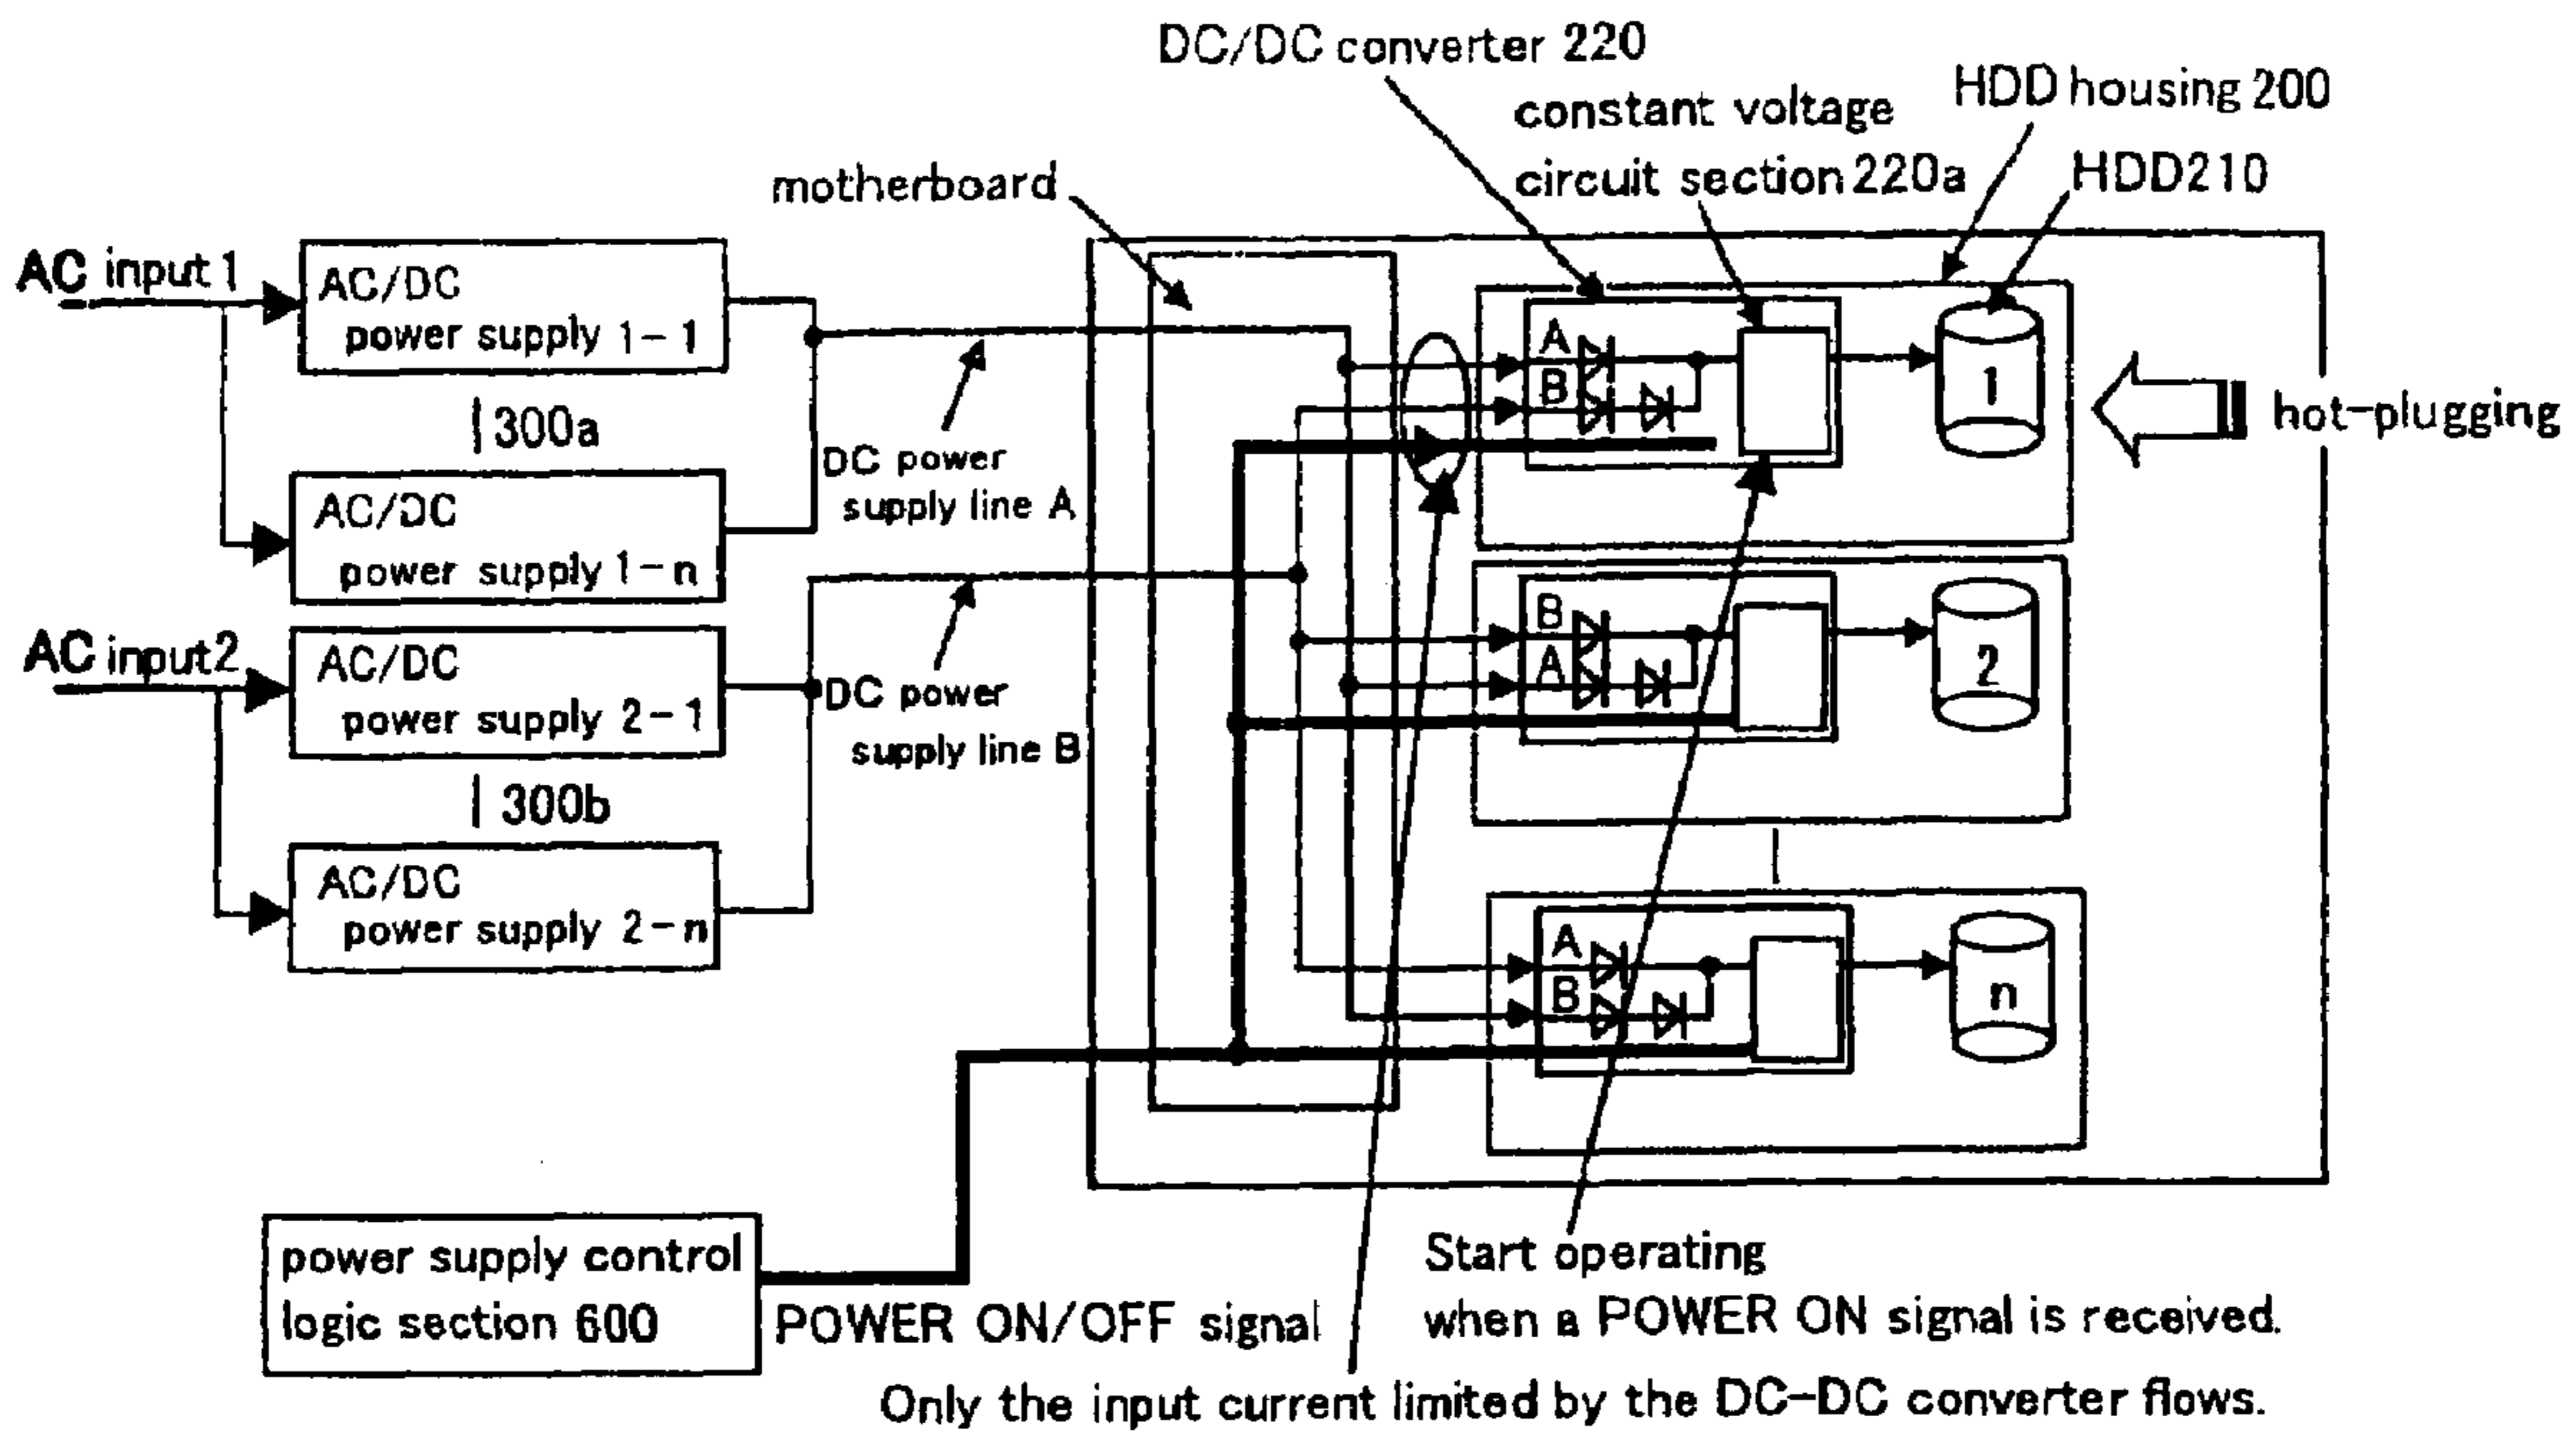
DC/DC converter 220
HDD housing 200
constant voltage circuit section 220a
HDD210
motherboard
AC input 1
AC/DC power supply 1－1
300a
AC/DC power supply 1－n
DC power supply line A
AC input2
AC/DC power supply 2－1
DC power supply line B
300b
AC/DC power supply 2－n
A
B
1
B
A
2
A
B
n
hot-plugging
power supply control logic section 600
POWER ON/OFF signal
Start operating when a POWER ON signal is received.
Only the input current limited by the DC-DC converter flows.